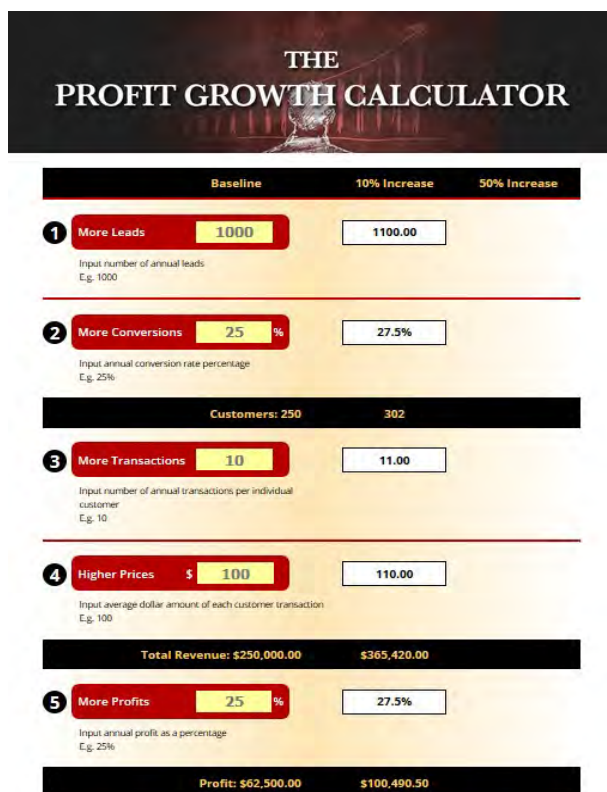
THE
PROFIT GROWTH CALCULATOR

| Baseline | 10% Increase | 50% Increase |
|---|---|---|

1 More Leads 1000
Input number of annual leads
E.g. 1000
1100.00

2 More Conversions 25 %
Input annual conversion rate percentage
E.g. 25%
27.5%

Customers: 250 302

3 More Transactions 10
Input number of annual transactions per individual customer
E.g. 10
11.00

4 Higher Prices $ 100
Input average dollar amount of each customer transaction
E.g. 100
110.00

Total Revenue: $250,000.00 $365,420.00

5 More Profits 25 %
Input annual profit as a percentage
E.g. 25%
27.5%

Profit: $62,500.00 $100,490.50